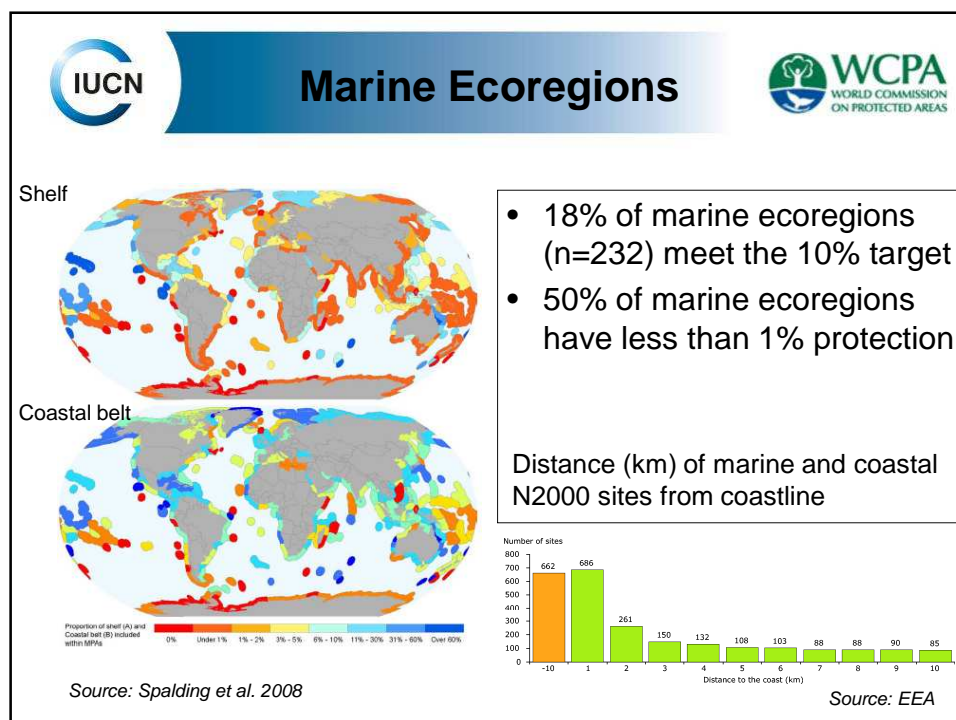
IUCN

Marine Ecoregions

WCPA
WORLD COMMISSION ON PROTECTED AREAS

Shelf

Coastal belt

Proportion of shelf (A) and Coastal belt (B) included within MPAs

0% Under 1% 1% - 2% 3% - 5% 6% - 10% 11% - 30% 31% - 60% Over 60%

Source: Spalding et al. 2008

- 18% of marine ecoregions (n=232) meet the 10% target
- 50% of marine ecoregions have less than 1% protection

Distance (km) of marine and coastal N2000 sites from coastline

Number of sites

800
700
600
500
400
300
200
100
0

662 686 261 150 132 108 103 88 88 90 85

-10 1 2 3 4 5 6 7 8 9 10

Distance to the coast (km)

Source: EEA